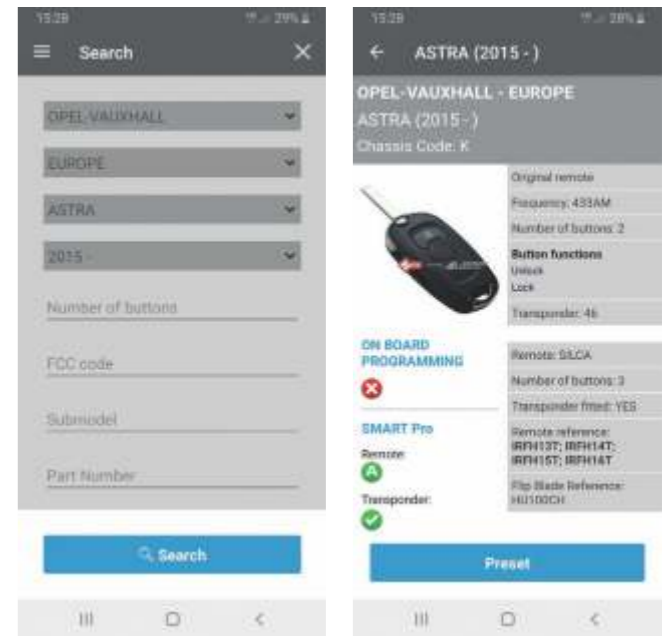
15:28 29%

Search

OPEL-VAUXHALL

EUROPE

ASTRA

2015 -

Number of buttons

FCC code

Submodel

Part Number

Search

15:28 28%

ASTRA (2015 - )

OPEL-VAUXHALL - EUROPE

ASTRA (2015 - )

Chassis Code: K

Original remote

Frequency: 433AM

Number of buttons: 2

Button functions

Unlock

Lock

Transponder: 46

ON BOARD PROGRAMMING

SMART Pro

Remote:

Transponder:

Remote: SILCA

Number of buttons: 3

Transponder fitted: YES

Remote reference: IRFH13T; IRFH14T; IRFH15T; IRFH16T

Flip Blade Reference: HU100CH

Preset